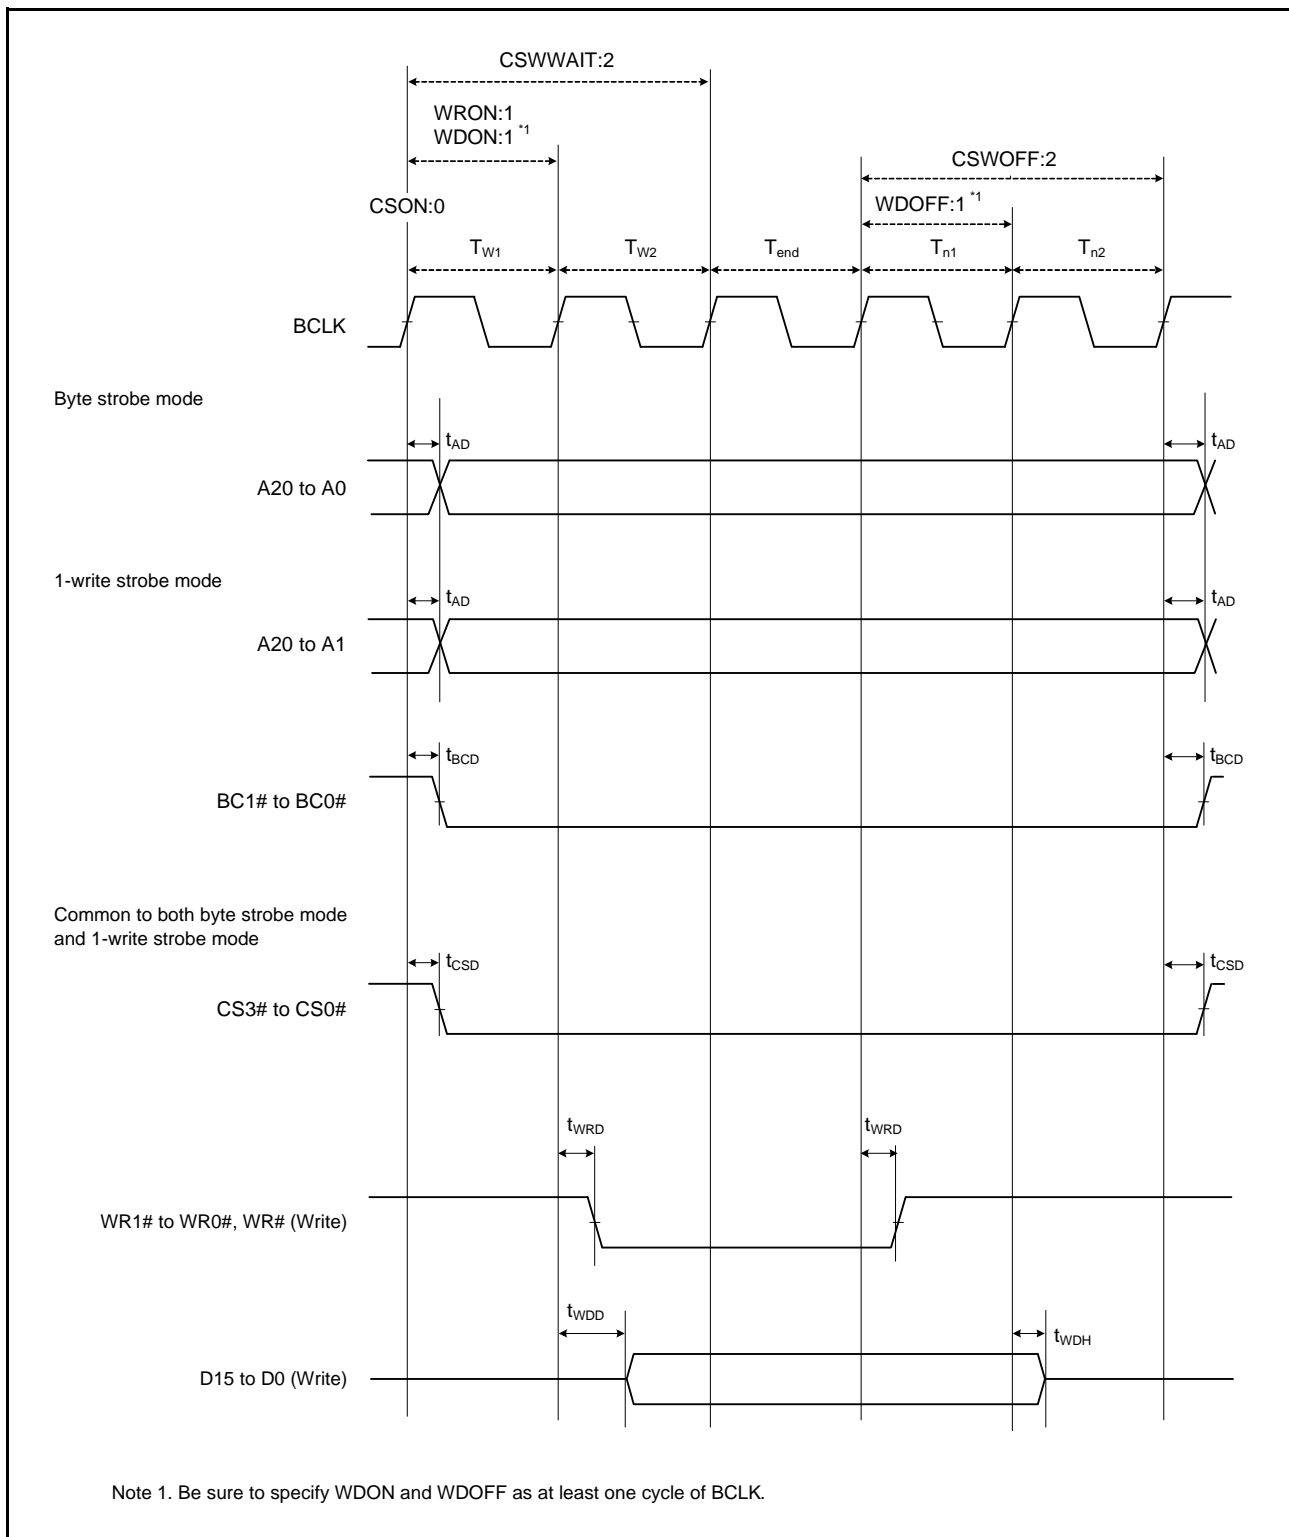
CSWWAIT:2

WRON:1
WDON:1 $^{*1}$

CSWOFF:2

WDOFF:1 $^{*1}$

CSON:0

$T_{W1}$ $T_{W2}$ $T_{end}$ $T_{n1}$ $T_{n2}$

BCLK

Byte strobe mode

$t_{AD}$ $t_{AD}$

A20 to A0

1-write strobe mode

$t_{AD}$ $t_{AD}$

A20 to A1

$t_{BCD}$ $t_{BCD}$

BC1# to BC0#

Common to both byte strobe mode and 1-write strobe mode

$t_{CSD}$ $t_{CSD}$

CS3# to CS0#

$t_{WRD}$ $t_{WRD}$

WR1# to WR0#, WR# (Write)

$t_{WDD}$ $t_{WDH}$

D15 to D0 (Write)

Note 1. Be sure to specify WDON and WDOFF as at least one cycle of BCLK.